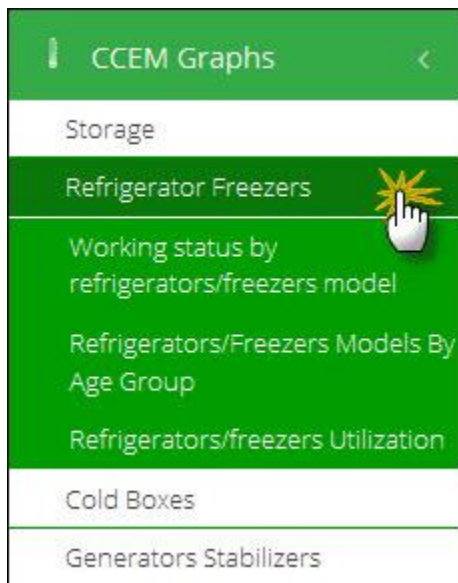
CCEM Graphs <

Storage

Refrigerator Freezers

Working status by refrigerators/freezers model

Refrigerators/Freezers Models By Age Group

Refrigerators/freezers Utilization

Cold Boxes

Generators Stabilizers